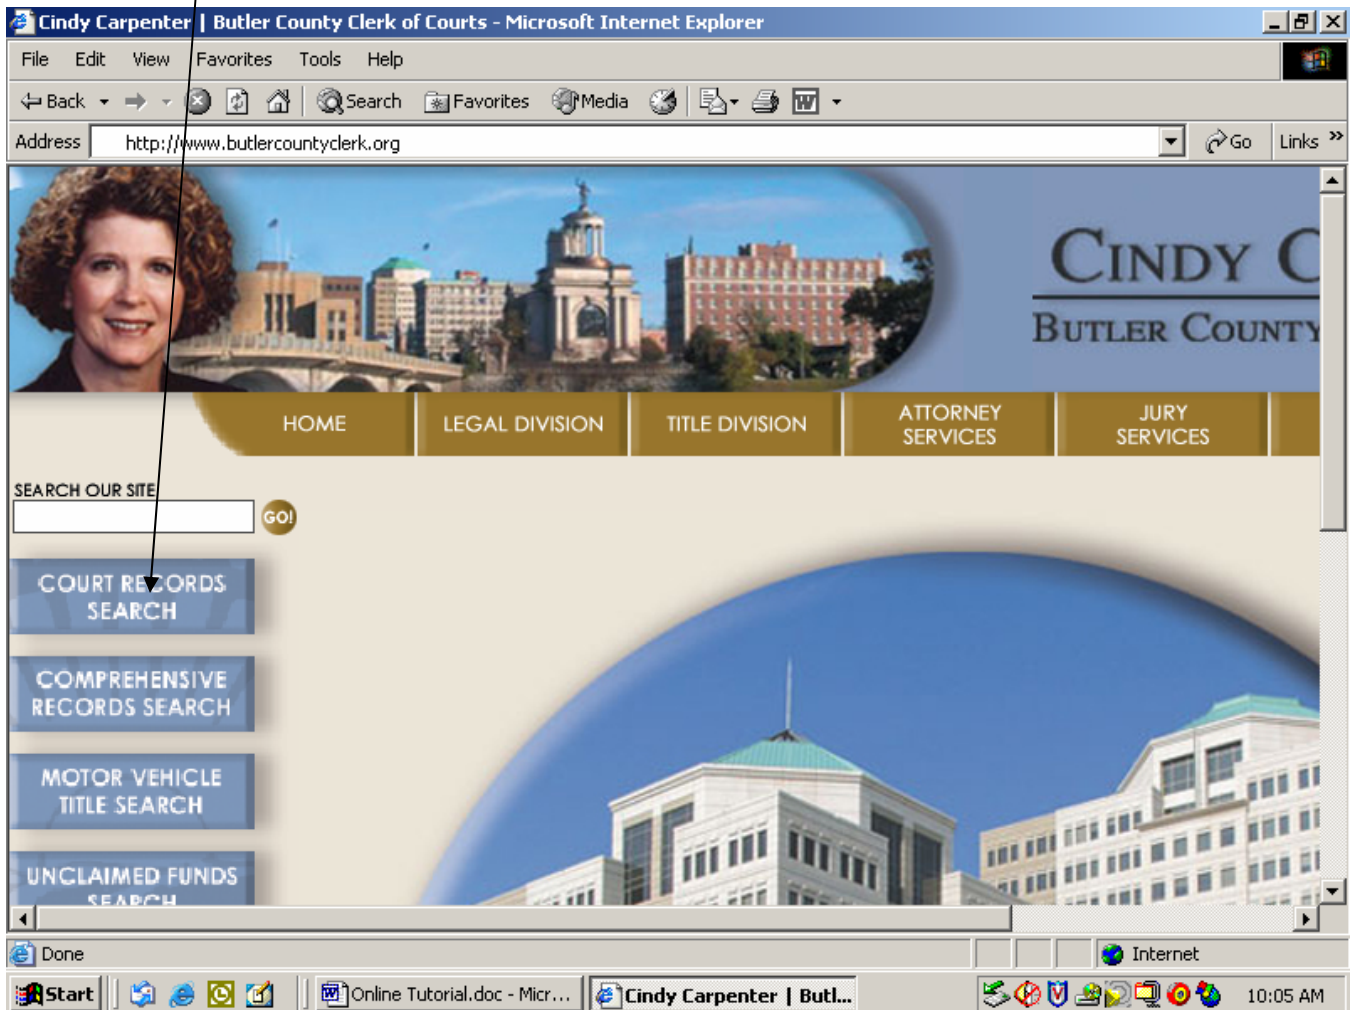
Cindy Carpenter | Butler County Clerk of Courts - Microsoft Internet Explorer

File Edit View Favorites Tools Help

Back Search Favorites Media

Address http://www.butlercountyclerk.org Go Links »

CINDY C

BUTLER COUNTY

HOME LEGAL DIVISION TITLE DIVISION ATTORNEY SERVICES JURY SERVICES

SEARCH OUR SITE

GO!

COURT RECORDS SEARCH

COMPREHENSIVE RECORDS SEARCH

MOTOR VEHICLE TITLE SEARCH

UNCLAIMED FUNDS SEARCH

Done Internet

Start Online Tutorial.doc - Micr... Cindy Carpenter | Butl... 10:05 AM